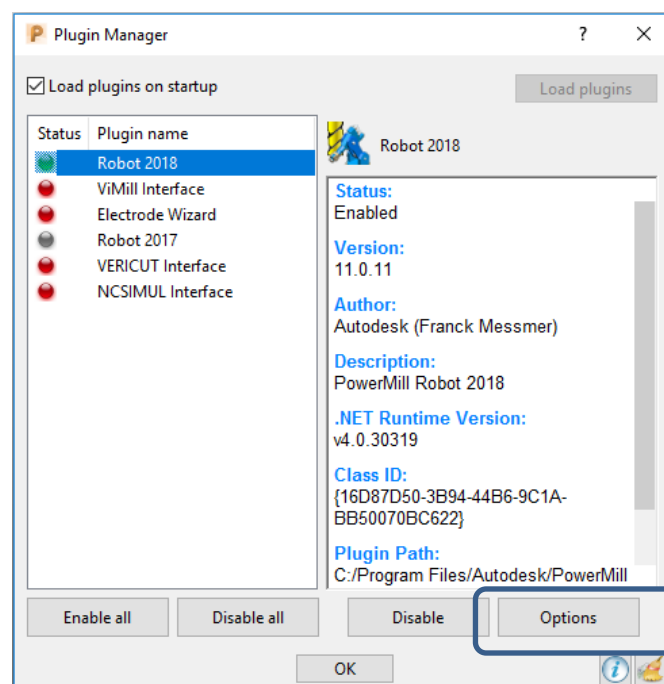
Plugin Manager

?

Load plugins on startup

Load plugins

| Status | Plugin name |
|---|---|
| | Robot 2018 |
| | ViMill Interface |
| | Electrode Wizard |
| | Robot 2017 |
| | VERICUT Interface |
| | NCSIMUL Interface |

Robot 2018

Status:
Enabled

Version:
11.0.11

Author:
Autodesk (Franck Messmer)

Description:
PowerMill Robot 2018

.NET Runtime Version:
v4.0.30319

Class ID:
{16D87D50-3B94-44B6-9C1A-BB50070BC622}

Plugin Path:
C:/Program Files/Autodesk/PowerMill

Enable all

Disable all

Disable

Options

OK